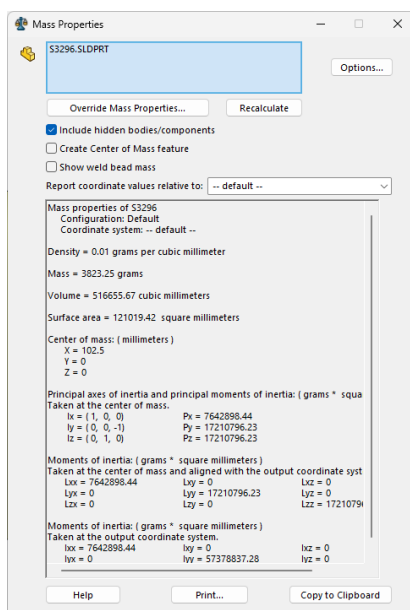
Mass Properties

S3296.SLDPRT

Options...

Override Mass Properties...

Recalculate

Include hidden bodies/components

Create Center of Mass feature

Show weld bead mass

Report coordinate values relative to: -- default --

Mass properties of S3296
Configuration: Default
Coordinate system: -- default --

Density = 0.01 grams per cubic millimeter

Mass = 3823.25 grams

Volume = 516655.67 cubic millimeters

Surface area = 121019.42 square millimeters

Center of mass: ( millimeters )
X = 102.5
Y = 0
Z = 0

Principal axes of inertia and principal moments of inertia: ( grams * squa
Taken at the center of mass.
Ix = ( 1, 0, 0) Px = 7642898.44
Iy = ( 0, 0, -1) Py = 17210796.23
Iz = ( 0, 1, 0) Pz = 17210796.23

Moments of inertia: ( grams * square millimeters )
Taken at the center of mass and aligned with the output coordinate syst

| | | |
|---|---|---|
| Lxx = 7642898.44 | Lxy = 0 | Lxz = 0 |
| Lyx = 0 | Lyy = 17210796.23 | Lyz = 0 |
| Lzx = 0 | Lzy = 0 | Lzz = 1721079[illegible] |

Moments of inertia: ( grams * square millimeters )
Taken at the output coordinate system.

| | | |
|---|---|---|
| Ixx = 7642898.44 | Ixy = 0 | Ixz = 0 |
| Iyx = 0 | Iyy = 57378837.28 | Iyz = 0 |

Help

Print...

Copy to Clipboard